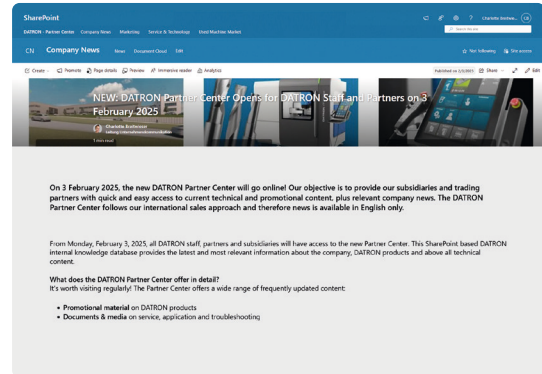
SharePoint

DATRON - Partner Center Company News Marketplay Service & Technology Used Machine Market

Search this site

Charlotte Knoll... CB

CN Company News News Document Cloud Edit

Not following Site access

Create Promote Page details Preview Immersive reader Analytics

Published on 2/3/2025 Share Edit

NEW: DATRON Partner Center Opens for DATRON Staff and Partners on 3 February 2025

Charlotte Knoll...
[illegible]

1 min read

On 3 February 2025, the new DATRON Partner Center will go online! Our objective is to provide our subsidiaries and trading partners with quick and easy access to current technical and promotional content, plus relevant company news. The DATRON Partner Center follows our international sales approach and therefore news is available in English only.

From Monday, February 3, 2025, all DATRON staff, partners and subsidiaries will have access to the new Partner Center. This SharePoint based DATRON internal knowledge database provides the latest and most relevant information about the company, DATRON products and above all technical content.

What does the DATRON Partner Center offer in detail?
It's worth visiting regularly! The Partner Center offers a wide range of frequently updated content:

• Promotional material on DATRON products
• Documents & media on service, application and troubleshooting